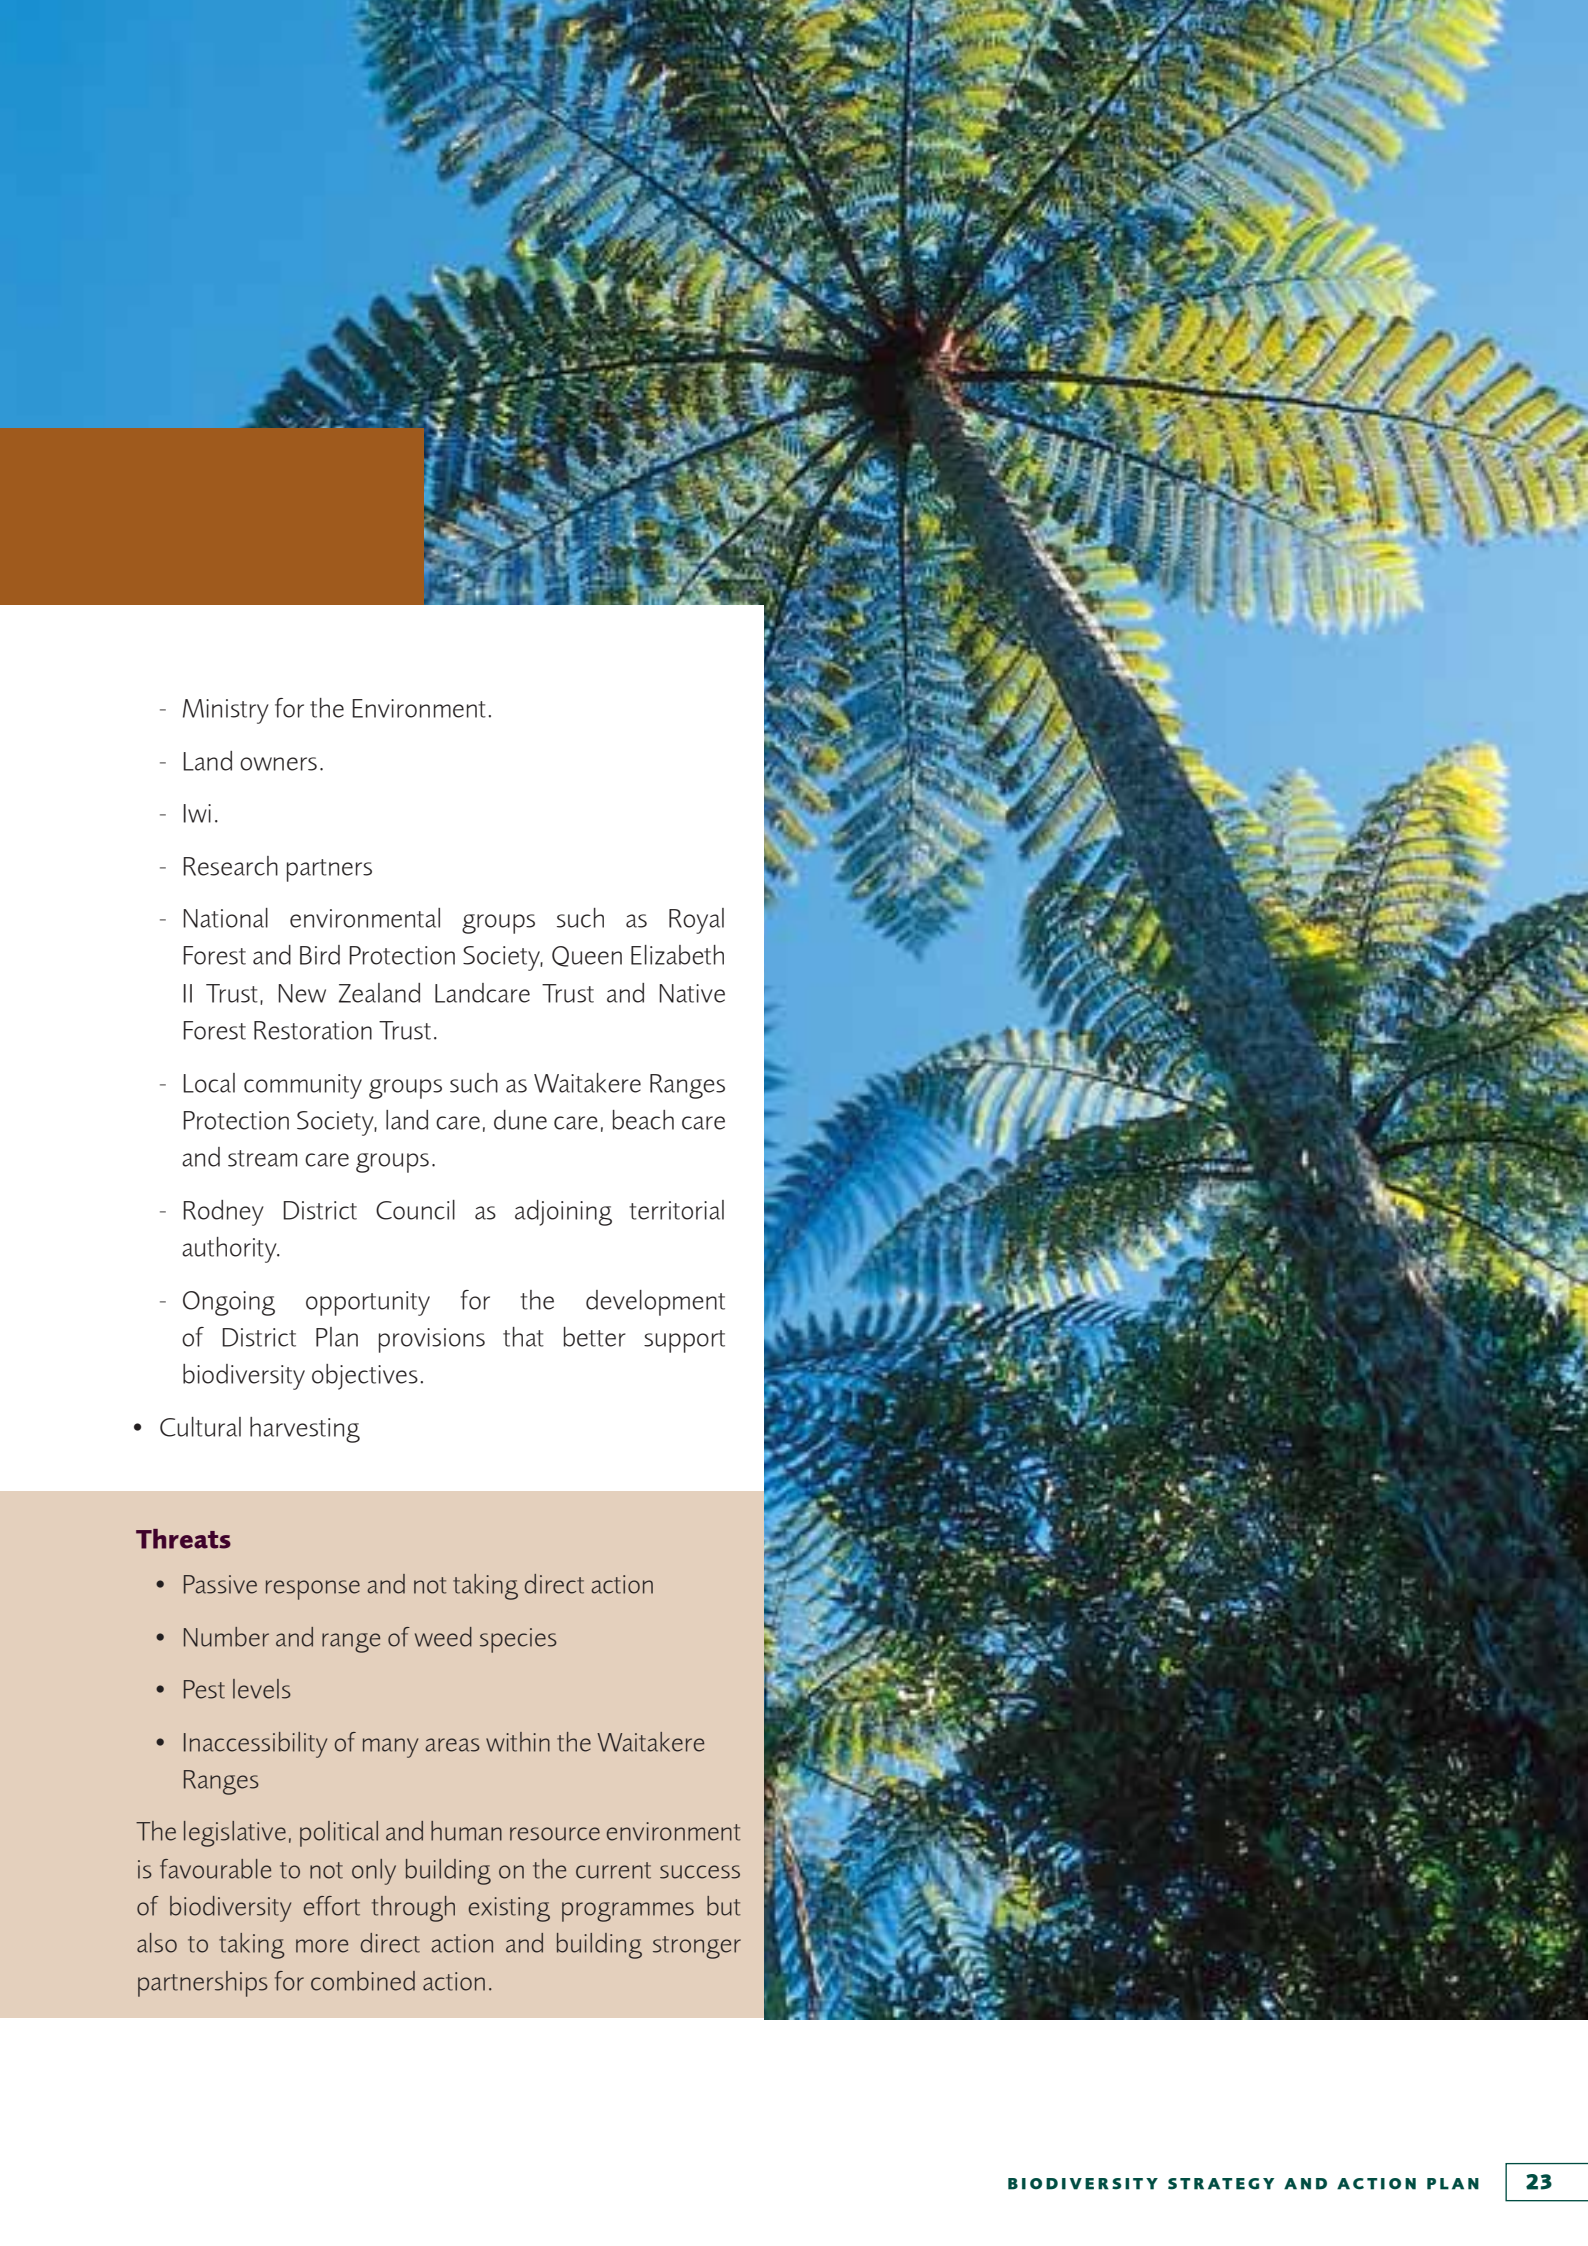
- Ministry for the Environment.

- Land owners.

- Iwi.

- Research partners

- National environmental groups such as Royal Forest and Bird Protection Society, Queen Elizabeth II Trust, New Zealand Landcare Trust and Native Forest Restoration Trust.

- Local community groups such as Waitakere Ranges Protection Society, land care, dune care, beach care and stream care groups.

- Rodney District Council as adjoining territorial authority.

- Ongoing opportunity for the development of District Plan provisions that better support biodiversity objectives.

• Cultural harvesting

**Threats**

• Passive response and not taking direct action

• Number and range of weed species

• Pest levels

• Inaccessibility of many areas within the Waitakere Ranges

The legislative, political and human resource environment is favourable to not only building on the current success of biodiversity effort through existing programmes but also to taking more direct action and building stronger partnerships for combined action.

BIODIVERSITY STRATEGY AND ACTION PLAN 23